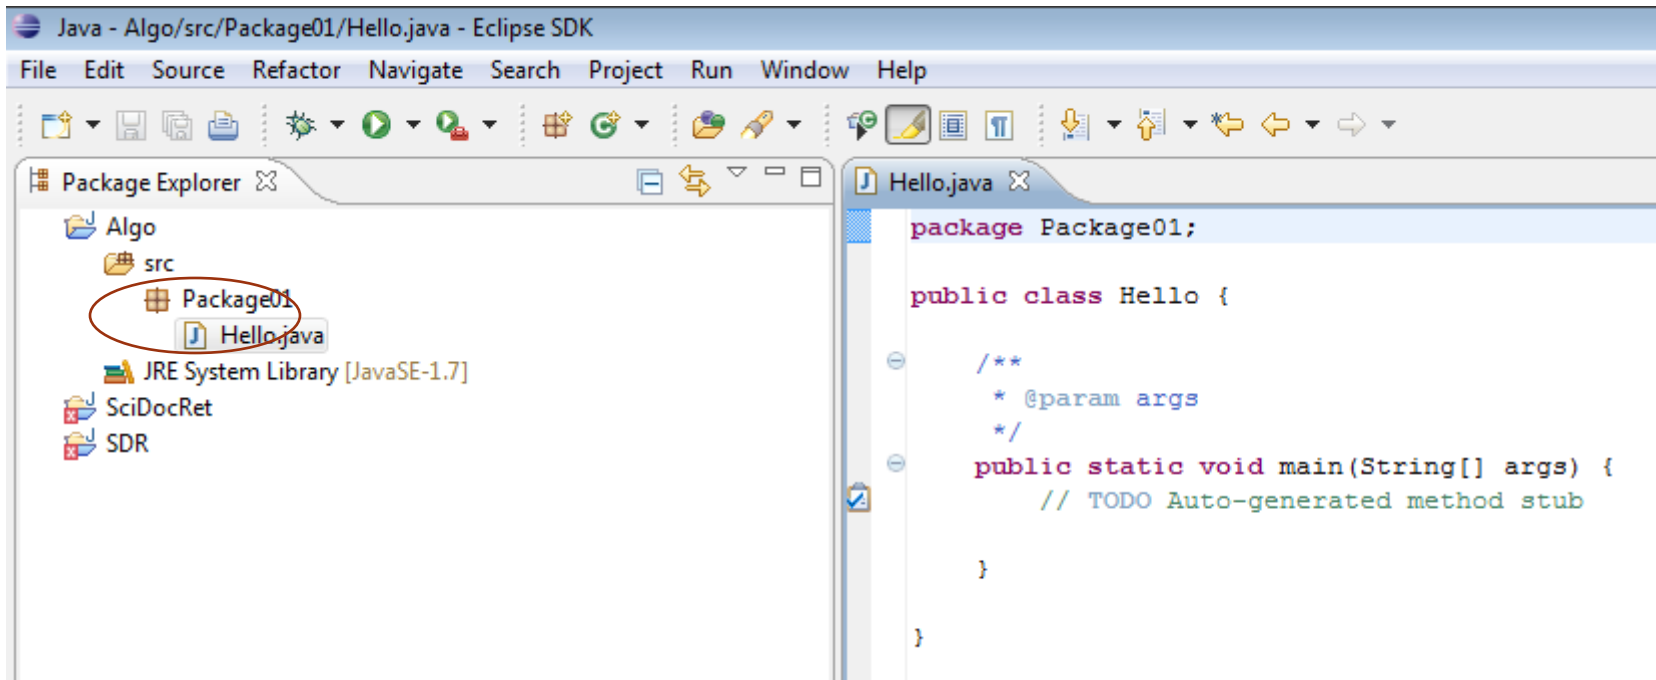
Java - Algo/src/Package01/Hello.java - Eclipse SDK

File Edit Source Refactor Navigate Search Project Run Window Help

Package Explorer

Algo
src
Package01
Hello.java
JRE System Library [JavaSE-1.7]
SciDocRet
SDR

Hello.java

package Package01;

public class Hello {

/**
* @param args
*/
public static void main(String[] args) {
// TODO Auto-generated method stub

}

}